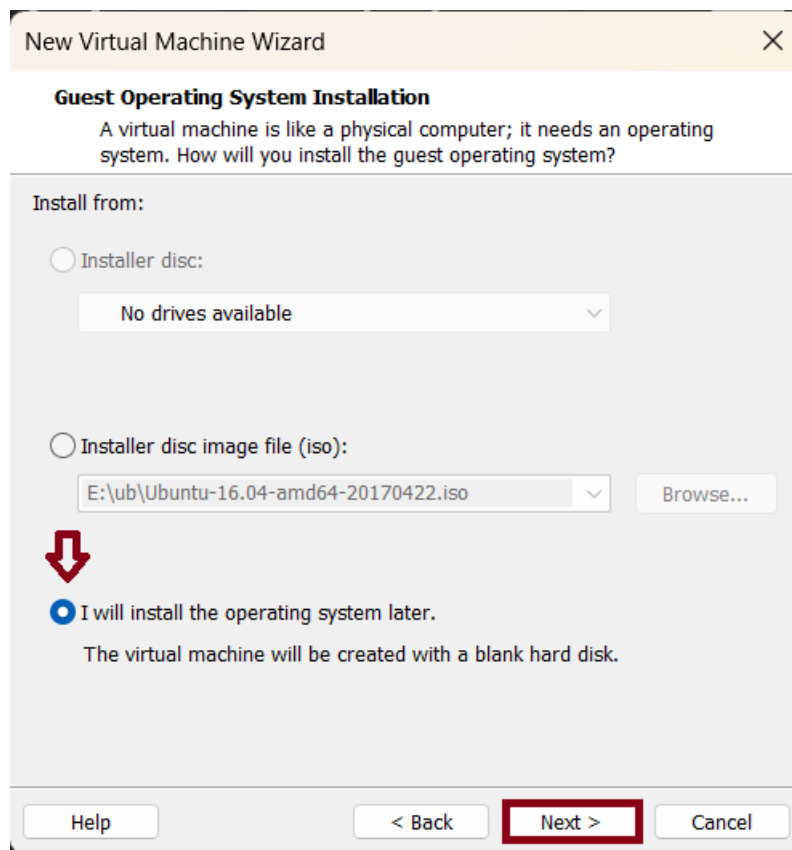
New Virtual Machine Wizard

Guest Operating System Installation

A virtual machine is like a physical computer; it needs an operating system. How will you install the guest operating system?

Install from:

Installer disc:

No drives available

Installer disc image file (iso):

E:\ub\Ubuntu-16.04-amd64-20170422.iso

Browse...

I will install the operating system later.

The virtual machine will be created with a blank hard disk.

Help

< Back

Next >

Cancel